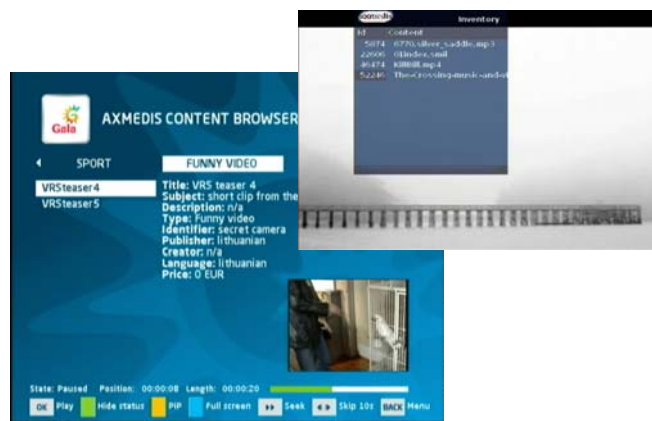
Gala

AXMEDIS CONTENT BROWSER

SPORT

FUNNY VIDEO

VRSteaser4
VRSteaser5

Title: VRS teaser 4
Subject: short clip from the
Description: n/a
Type: Funny video
Identifier: secret camera
Publisher: lithuanian
Creator: n/a
Language: lithuanian
Price: 0 EUR

State: Paused Position: 00:00:08 Length: 00:00:20

OK Play Hide status PIP Full screen Seek Skip 10s BACK Menu

Inventory

Id Content
5074 6770.silver_saddle.mp3
22606 GIndex.smil
46474 KIBBR.mp4
52246 TheCrossing-music-and-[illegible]